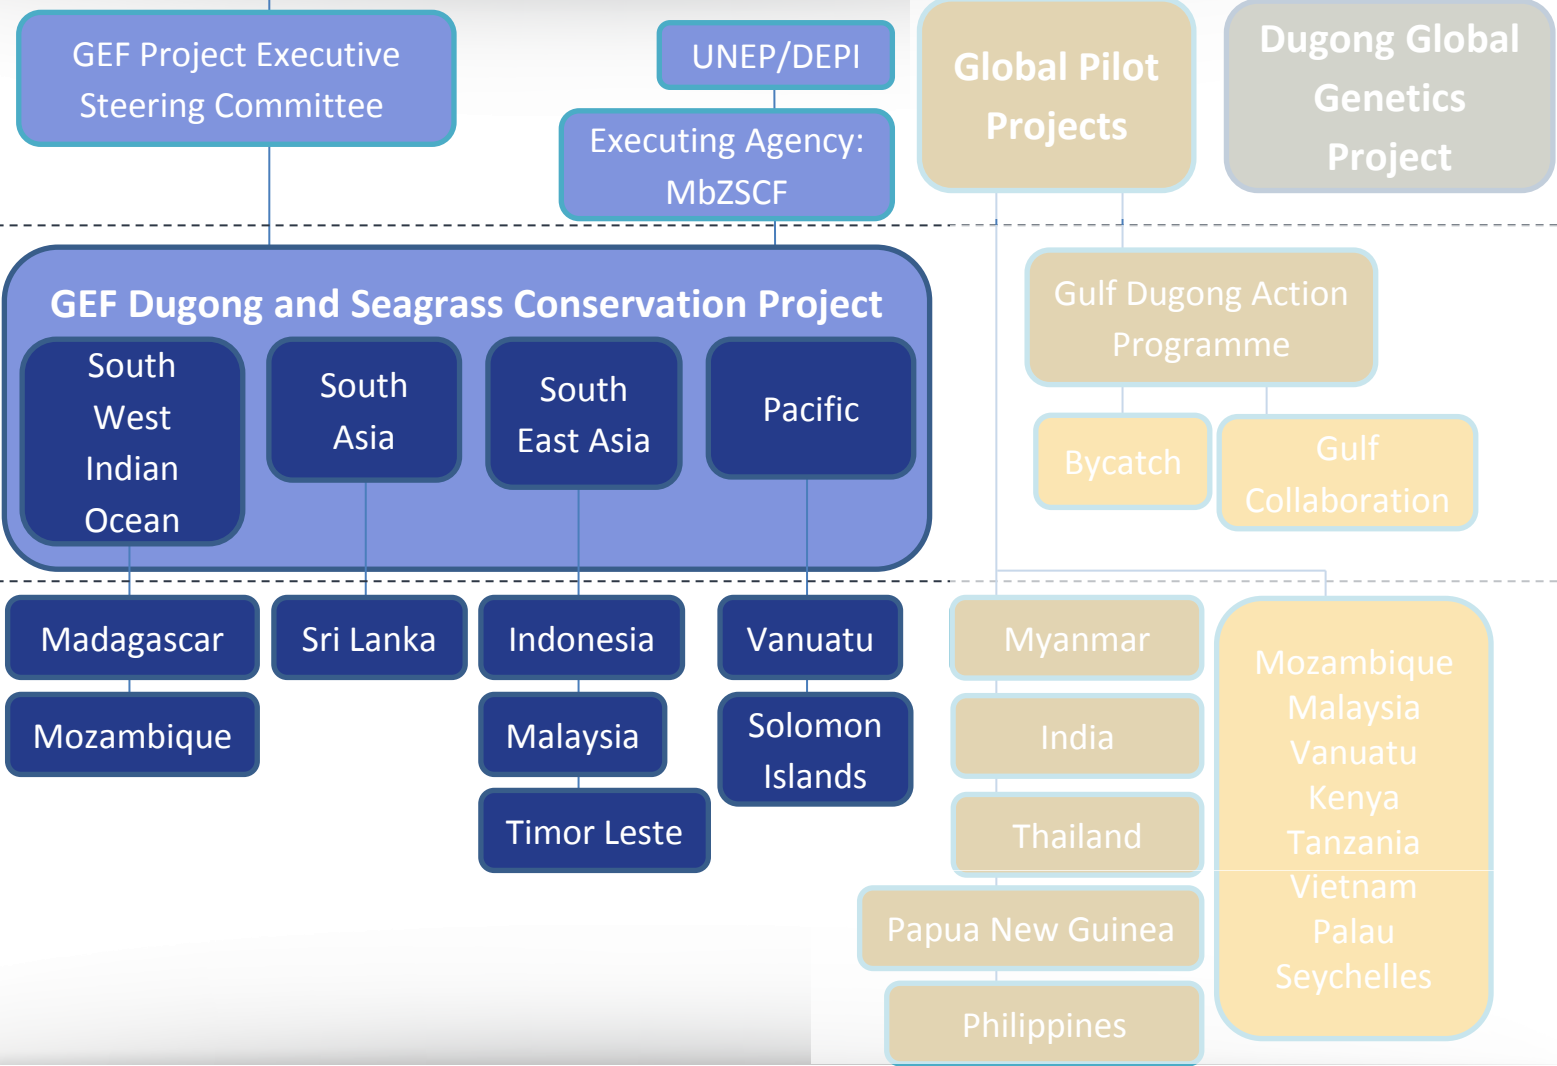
GEF Project Executive Steering Committee

UNEP/DEPI

Executing Agency: MbZSCF

Global Pilot Projects

Dugong Global Genetics Project

GEF Dugong and Seagrass Conservation Project

South West Indian Ocean

South Asia

South East Asia

Pacific

Gulf Dugong Action Programme

Bycatch

Gulf Collaboration

Madagascar

Mozambique

Sri Lanka

Indonesia

Malaysia

Timor Leste

Vanuatu

Solomon Islands

Myanmar

India

Thailand

Papua New Guinea

Philippines

Mozambique
Malaysia
Vanuatu
Kenya
Tanzania
Vietnam
Palau
Seychelles